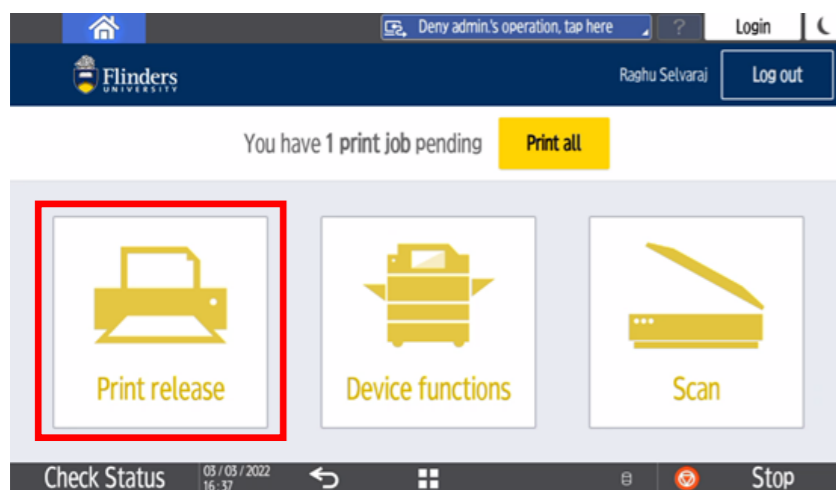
Deny admin.'s operation, tap here

?

Login

Flinders UNIVERSITY

Raghu Selvaraj

Log out

You have **1 print job** pending

Print all

Print release

Device functions

Scan

Check Status

03 / 03 / 2022 16 : 37

Stop